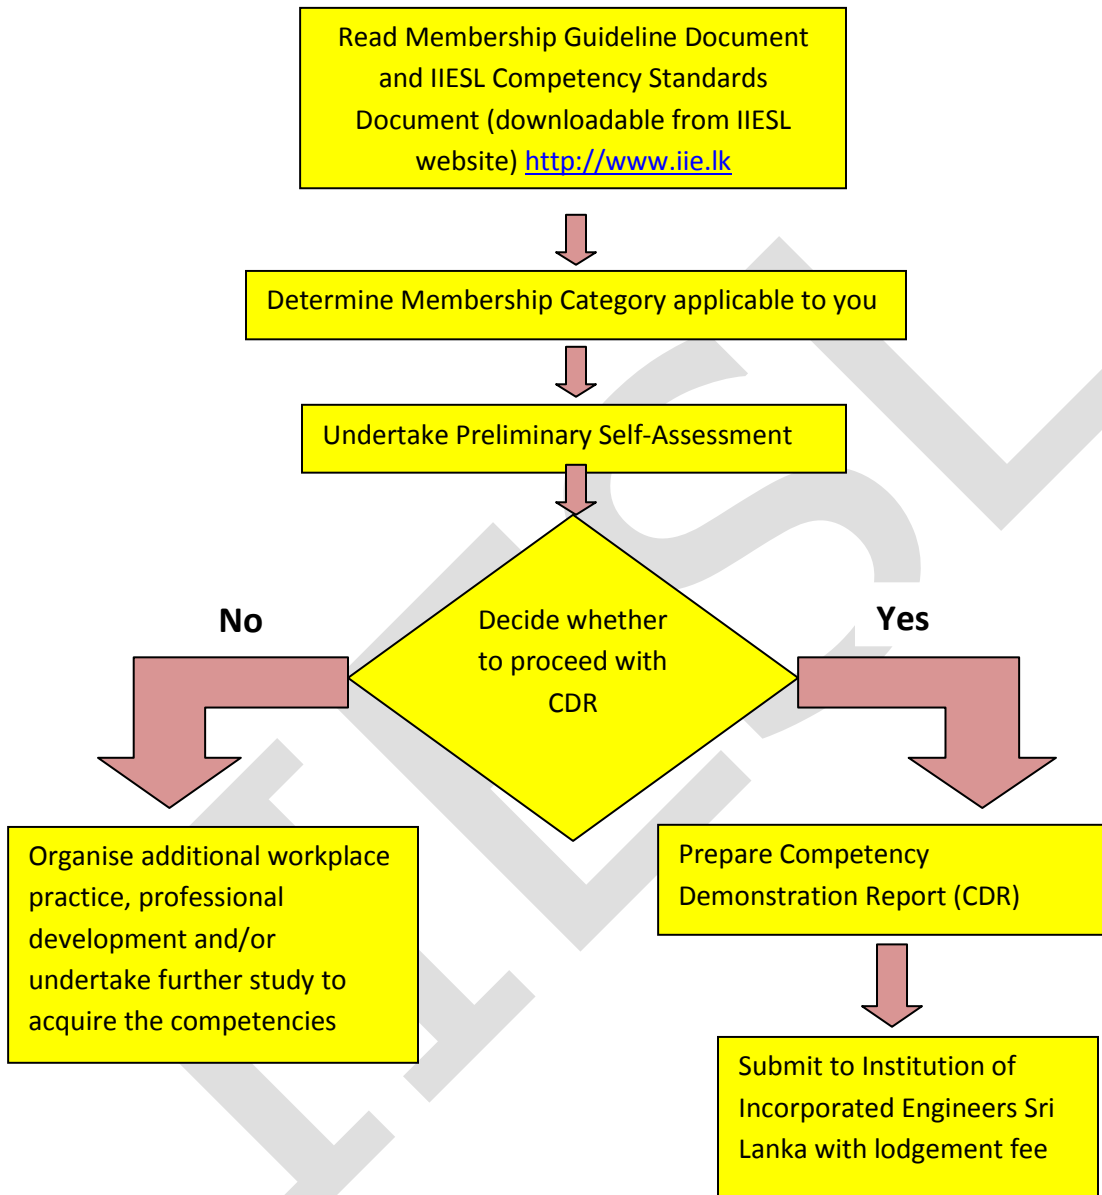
Read Membership Guideline Document and IIESL Competency Standards Document (downloadable from IIESL website) http://www.iie.lk

Determine Membership Category applicable to you

Undertake Preliminary Self-Assessment

Decide whether to proceed with CDR

No

Yes

Organise additional workplace practice, professional development and/or undertake further study to acquire the competencies

Prepare Competency Demonstration Report (CDR)

Submit to Institution of Incorporated Engineers Sri Lanka with lodgement fee

IIESL